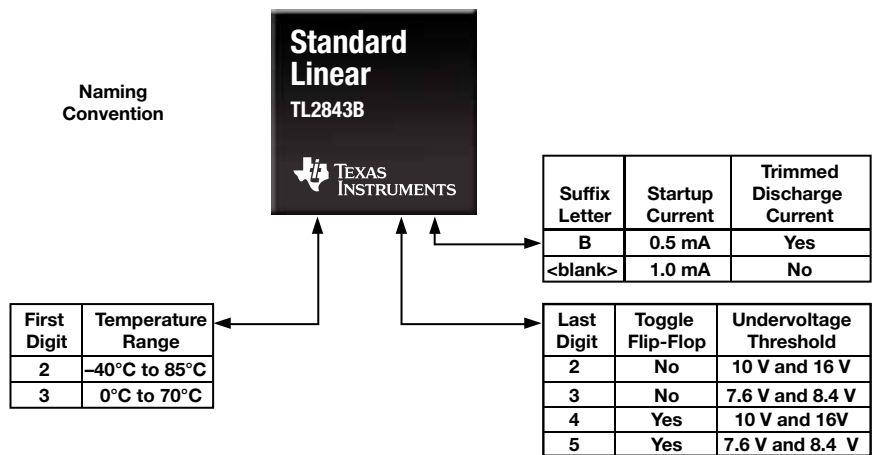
Naming Convention

Standard Linear
TL2843B

Texas Instruments

| Suffix Letter | Startup Current | Trimmed Discharge Current |
|---|---|---|
| B | 0.5 mA | Yes |
| <blank> | 1.0 mA | No |

| First Digit | Temperature Range |
|---|---|
| 2 | –40°C to 85°C |
| 3 | 0°C to 70°C |

| Last Digit | Toggle Flip-Flop | Undervoltage Threshold |
|---|---|---|
| 2 | No | 10 V and 16 V |
| 3 | No | 7.6 V and 8.4 V |
| 4 | Yes | 10 V and 16V |
| 5 | Yes | 7.6 V and 8.4 V |